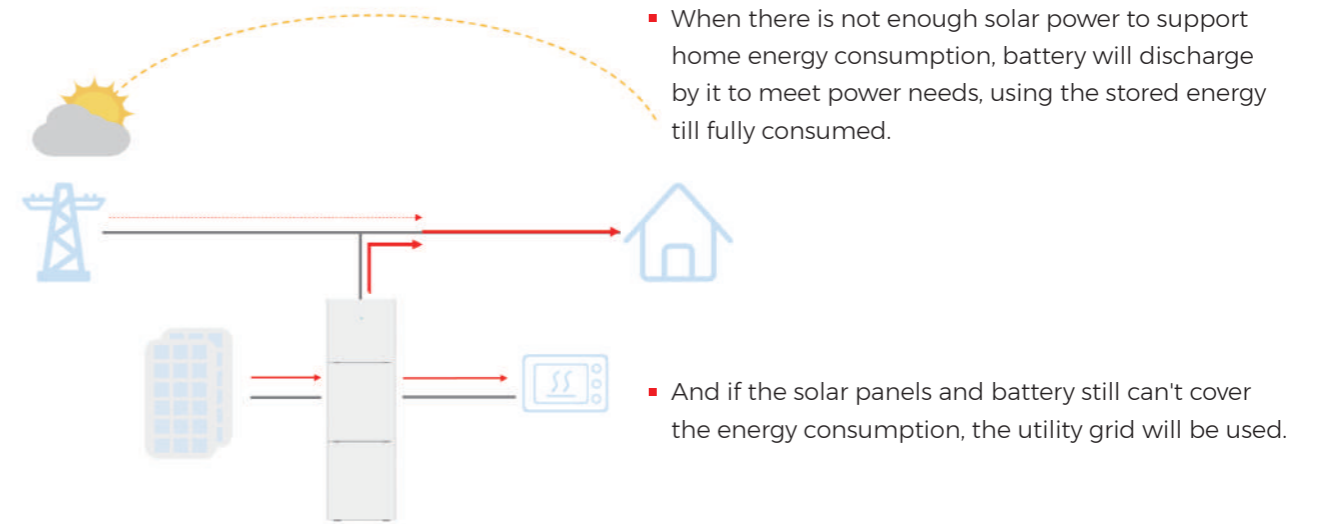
▪ When there is not enough solar power to support home energy consumption, battery will discharge by it to meet power needs, using the stored energy till fully consumed.

▪ And if the solar panels and battery still can't cover the energy consumption, the utility grid will be used.